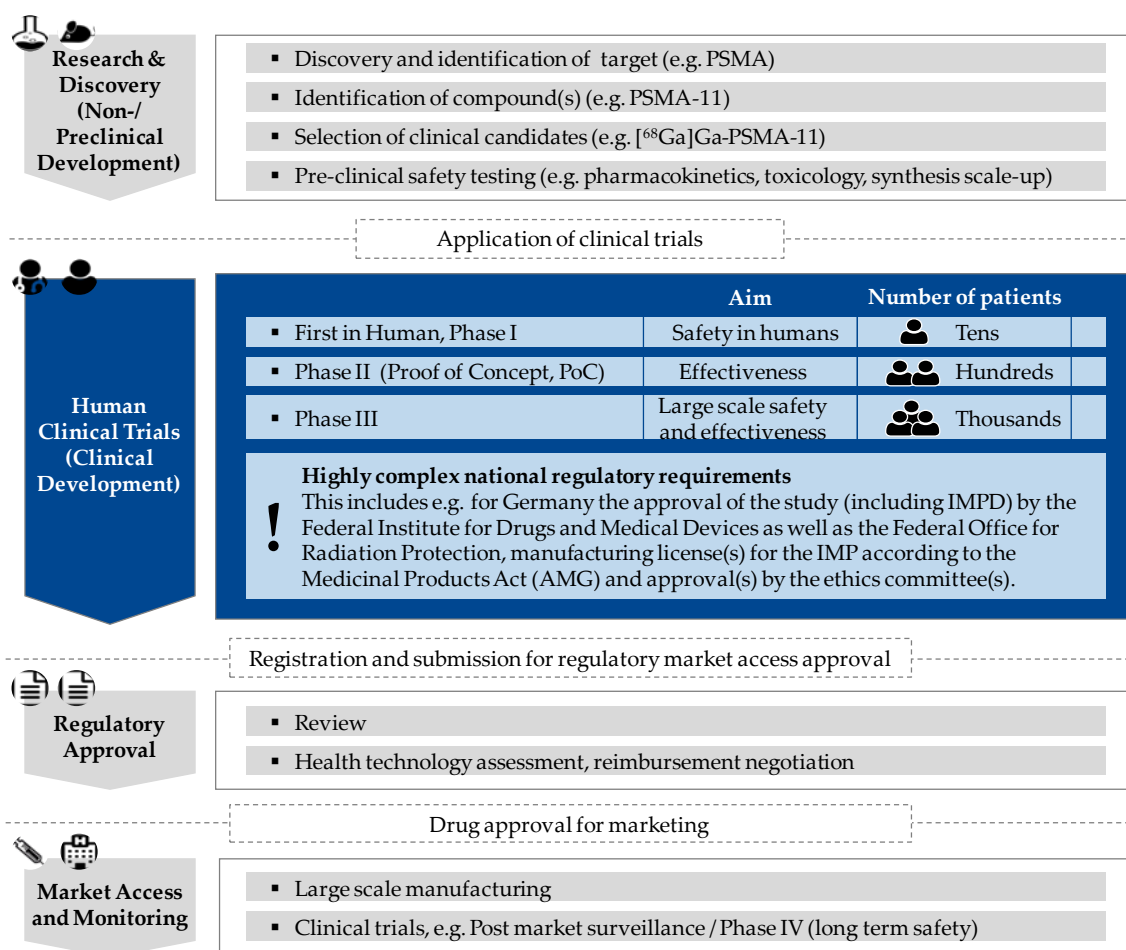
Research & Discovery (Non-/ Preclinical Development)

▪ Discovery and identification of target (e.g. PSMA)
▪ Identification of compound(s) (e.g. PSMA-11)
▪ Selection of clinical candidates (e.g. [$^{68}$Ga]Ga-PSMA-11)
▪ Pre-clinical safety testing (e.g. pharmacokinetics, toxicology, synthesis scale-up)

Application of clinical trials

Human Clinical Trials (Clinical Development)

| | Aim | Number of patients |
|---|---|---|
| ▪ First in Human, Phase I | Safety in humans | Tens |
| ▪ Phase II (Proof of Concept, PoC) | Effectiveness | Hundreds |
| ▪ Phase III | Large scale safety and effectiveness | Thousands |

!
Highly complex national regulatory requirements
This includes e.g. for Germany the approval of the study (including IMPD) by the Federal Institute for Drugs and Medical Devices as well as the Federal Office for Radiation Protection, manufacturing license(s) for the IMP according to the Medicinal Products Act (AMG) and approval(s) by the ethics committee(s).

Registration and submission for regulatory market access approval

Regulatory Approval

▪ Review
▪ Health technology assessment, reimbursement negotiation

Drug approval for marketing

Market Access and Monitoring

▪ Large scale manufacturing
▪ Clinical trials, e.g. Post market surveillance / Phase IV (long term safety)